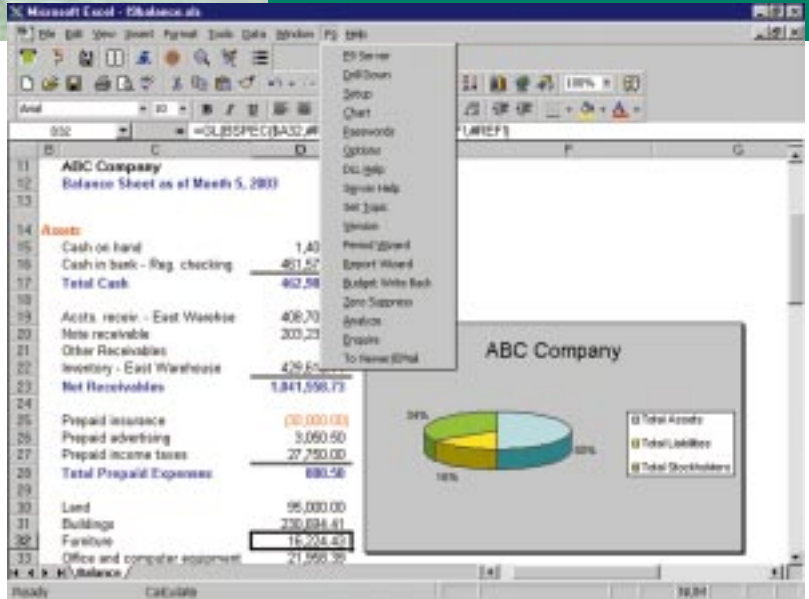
Microsoft Excel - E5balance.xls

File Edit View Insert Format Tools Data Window F9 Help

E5 Server
Drill Down
Setup
Chart
Passwords
Options
DLL Help
Server Help
Set Topic
Version
Period Wizard
Report Wizard
Budget Write Back
Zero Suppress
Analyze
Enquire
To Name/EMail

Arial 10 B I U 100%

B32 =GL($SPEC($A32,#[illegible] F1,#REF!)

| | B | C | D |
|---|---|---|---|
| 11 | ABC Company | | |
| 12 | Balance Sheet as of Month 5, 2003 | | |
| 13 | | | |
| 14 | Assets: | | |
| 15 | | Cash on hand | 1,40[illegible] |
| 16 | | Cash in bank - Reg. checking | 461,57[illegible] |
| 17 | | Total Cash | 462,98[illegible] |
| 18 | | | |
| 19 | | Accts. receiv. - East Warehse | 408,70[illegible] |
| 20 | | Note receivable | 203,23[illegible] |
| 21 | | Other Receivables | |
| 22 | | Inventory - East Warehouse | 429,61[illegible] |
| 23 | | Net Receivables | 1,041,556.73 |
| 24 | | | |
| 25 | | Prepaid insurance | (30,000.00) |
| 26 | | Prepaid advertising | 3,050.50 |
| 27 | | Prepaid income taxes | 27,750.00 |
| 28 | | Total Prepaid Expenses | 800.50 |
| 29 | | | |
| 30 | | Land | 95,000.00 |
| 31 | | Buildings | 230,694.41 |
| 32 | | Furniture | 16,224.40 |
| 33 | | Office and computer equipment | 21,958.38 |

ABC Company

34%
50%
16%

Total Assets
Total Liabilities
Total Stockholders

Balance

Ready Calculate NUM